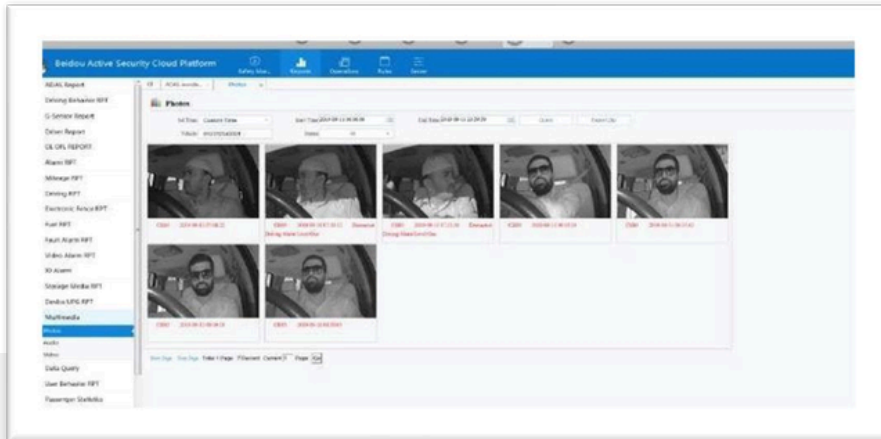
Beidou Active Security Cloud Platform

Safety Mon...

Reports

Operations

Rules

Server

ADAS Report

Driving Behavior RPT

G-Sensor Report

Driver Report

OIL OFL REPORT

Alarm RPT

Mileage RPT

Driving RPT

Electronic Fence RPT

Fuel RPT

Fault Alarm RPT

Video Alarm RPT

IO Alarm

Storage Media RPT

Dendix UPS RPT

Multimedia

Photos

Audio

Video

Data Query

User Behavior RPT

Passenger Statistics

ADAS monito...

Photos

Photos

Sel.Time: Custom Time

Start Time: 2019-09-11 00:00:00

End Time: 2019-09-11 23:59:59

Query

Export Zip

Vehicle: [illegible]

Status: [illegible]

CH01 2019-09-11 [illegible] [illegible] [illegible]

CH01 2019-09-11 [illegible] Distracted Driving Alarm Level One

CH01 2019-09-11 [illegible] Distracted Driving Alarm Level One

CH01 2019-09-11 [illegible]

CH01 2019-09-11 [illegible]

CH01 2019-09-11 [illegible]

CH01 2019-09-11 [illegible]

First Page Prev Page Total 1 Page 7 Record Current 1 Page Go